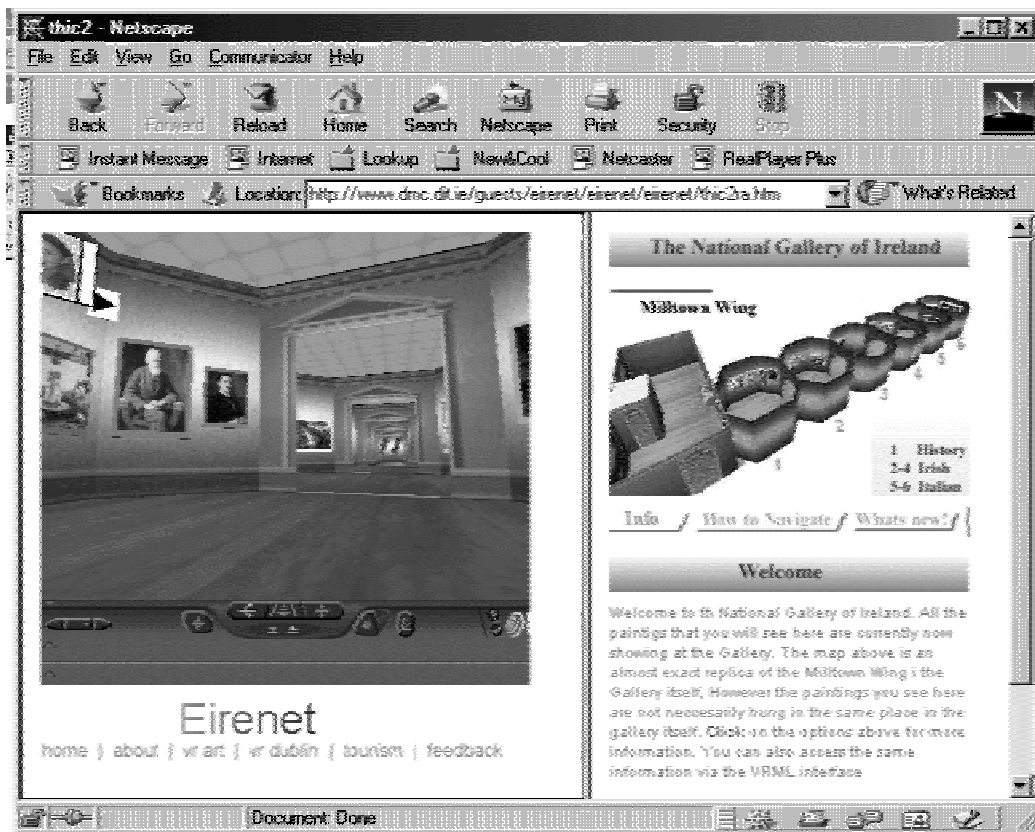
thic2 - Netscape

File Edit View Go Communicator Help

Back Forward Reload Home Search Netscape Print Security Stop

Instant Message Internet Lookup New&Cool Netcaster RealPlayer Plus

Bookmarks Location: http://www.dmc.dit.ie/guests/eirenet/eirenet/eirenet/thic2ra.htm What's Related

The National Gallery of Ireland

Milltown Wing

1 2 3 4 5 6

1 History
2-4 Irish
5-6 Italian

Info / How to Navigate / Whats new!

Welcome

Welcome to th National Gallery of Ireland. All the paintings that you will see here are corrently now showing at the Gallery. The map above is an almost exact replica of the Milltown Wing i the Gallery itself, However the paintings you see here are not necessarily hung in the same place in the gallery itself. Click on the options above for more information. You can also access the same information via the VRML interface

Eirenet

home | about | vr art | vr dublin | tourism | feedback

Document: Done